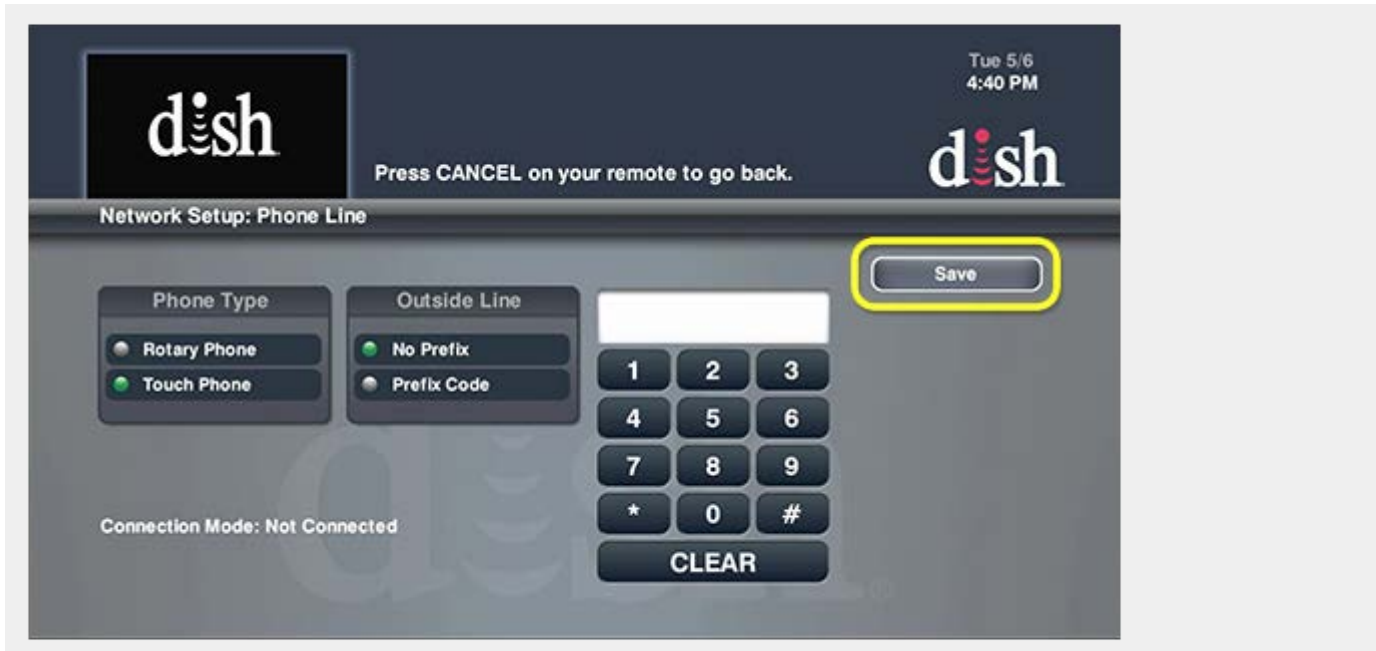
dish

Press CANCEL on your remote to go back.

Tue 5/6
4:40 PM

dish

Network Setup: Phone Line

Save

Phone Type
Rotary Phone
Touch Phone

Outside Line
No Prefix
Prefix Code

1 2 3
4 5 6
7 8 9
* 0 #
CLEAR

Connection Mode: Not Connected